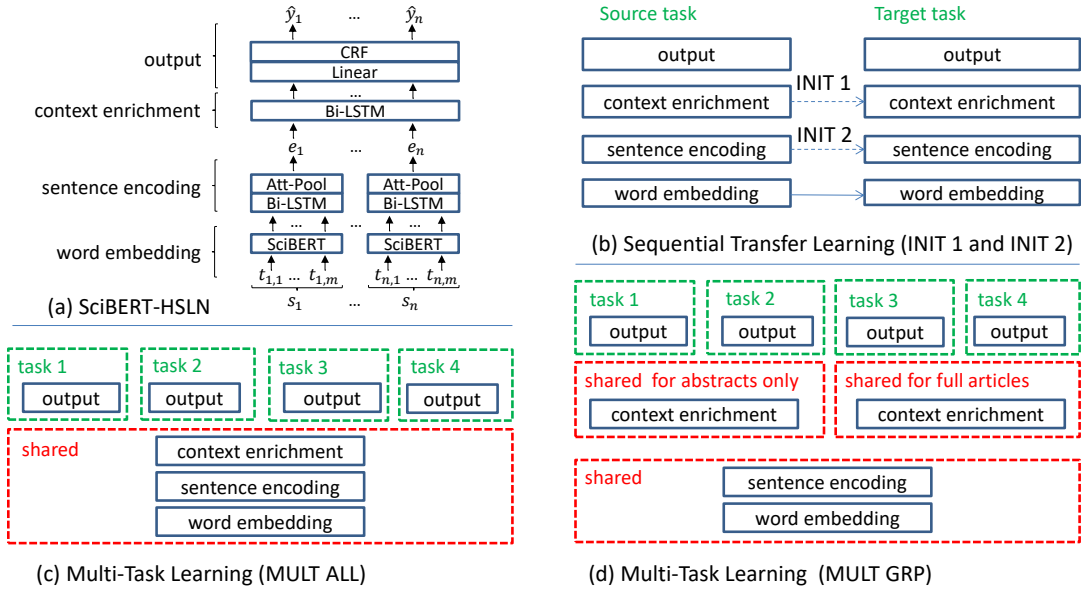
$\hat{y}_1$ ... $\hat{y}_n$

output

CRF

Linear

context enrichment

...

Bi-LSTM

$e_1$ ... $e_n$

sentence encoding

Att-Pool

Bi-LSTM

Att-Pool

Bi-LSTM

...

...

word embedding

SciBERT

SciBERT

$t_{1,1}$ ... $t_{1,m}$

$t_{n,1}$ ... $t_{n,m}$

$s_1$ ... $s_n$

(a) SciBERT-HSLN

Source task

Target task

output

output

context enrichment

INIT 1

context enrichment

sentence encoding

INIT 2

sentence encoding

word embedding

word embedding

(b) Sequential Transfer Learning (INIT 1 and INIT 2)

task 1

output

task 2

output

task 3

output

task 4

output

shared

context enrichment

sentence encoding

word embedding

(c) Multi-Task Learning (MULT ALL)

task 1

output

task 2

output

task 3

output

task 4

output

shared for abstracts only

context enrichment

shared for full articles

context enrichment

shared

sentence encoding

word embedding

(d) Multi-Task Learning (MULT GRP)